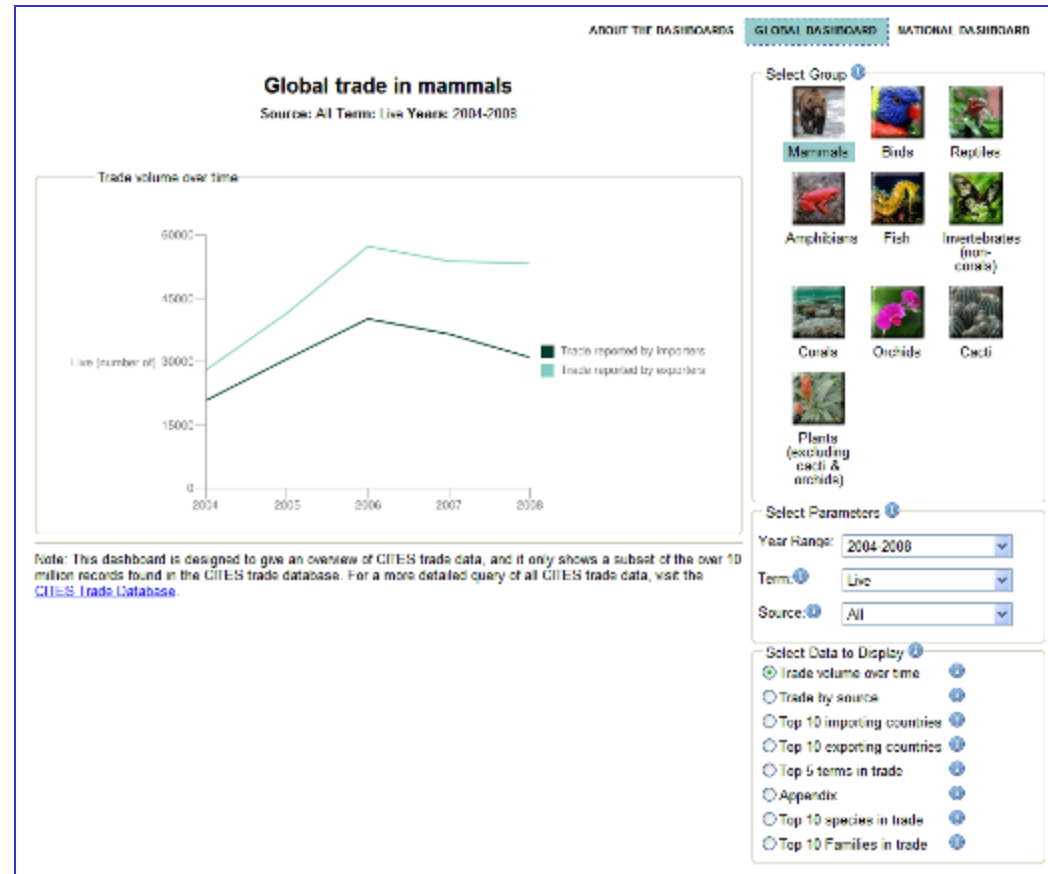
ABOUT THE DASHBOARDS | GLOBAL DASHBOARD | NATIONAL DASHBOARD

Global trade in mammals

Source: All Term: Live Years: 2004-2008

Trade volume over time

60000
45000
Live (number of) 30000
15000
0

2004 2005 2006 2007 2008

Trade reported by importers
Trade reported by exporters

Note: This dashboard is designed to give an overview of CITES trade data, and it only shows a subset of the over 10 million records found in the CITES trade database. For a more detailed query of all CITES trade data, visit the CITES Trade Database.

Select Group

Mammals
Birds
Reptiles
Amphibians
Fish
Invertebrates (non-corals)
Corals
Orchids
Cacti
Plants (excluding cacti & orchids)

Select Parameters

Year Range: 2004-2008
Term: Live
Source: All

Select Data to Display

Trade volume over time
Trade by source
Top 10 importing countries
Top 10 exporting countries
Top 5 terms in trade
Appendix
Top 10 species in trade
Top 10 Families in trade